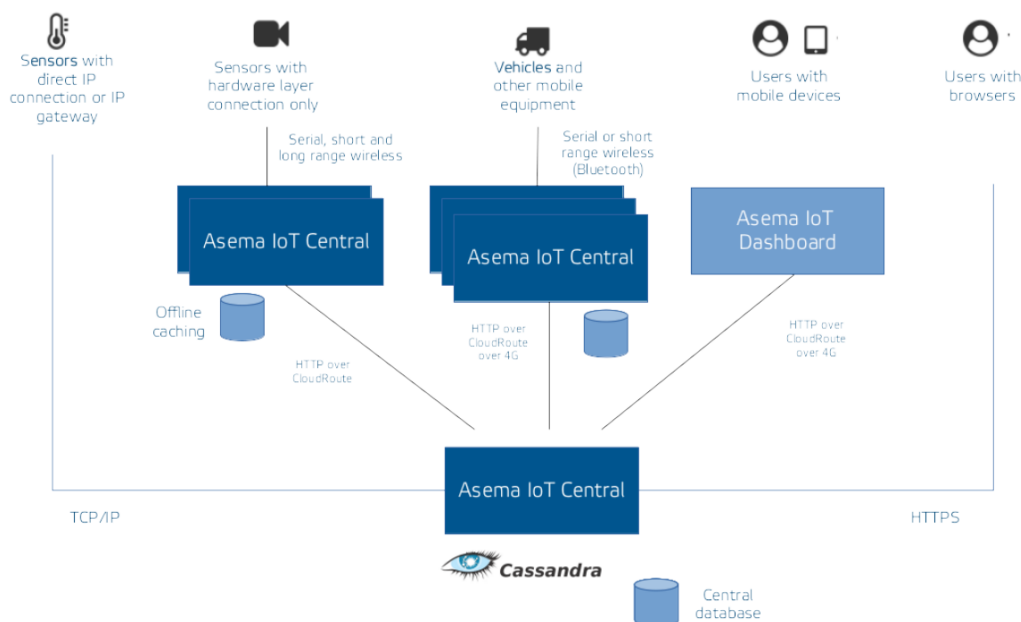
Sensors with direct IP connection or IP gateway

Sensors with hardware layer connection only

Vehicles and other mobile equipment

Users with mobile devices

Users with browsers

Serial, short and long range wireless

Serial or short range wireless (Bluetooth)

Asema IoT Central

Asema IoT Central

Asema IoT Dashboard

Offline caching

HTTP over CloudRoute over 4G

HTTP over CloudRoute over 4G

HTTP over CloudRoute

Asema IoT Central

TCP/IP

HTTPS

Cassandra

Central database